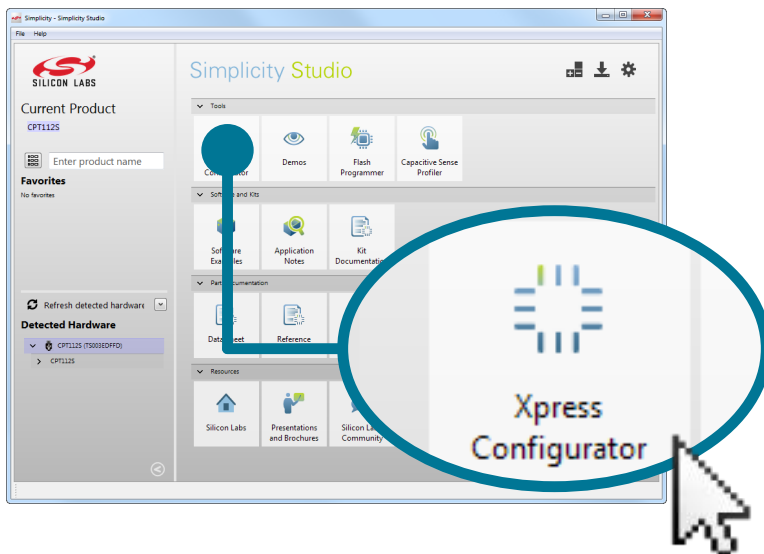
Simplicity - Simplicity Studio

File Help

SILICON LABS

Current Product

CPT112S

Enter product name

Favorites

No favorites

Refresh detected hardware

Detected Hardware

CPT112S (TS003EDFFD)

CPT112S

Simplicity Studio

Tools

Co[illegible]tor

Demos

Flash Programmer

Capacitive Sense Profiler

Soft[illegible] and Kits

Soft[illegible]re Exa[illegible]es

Application Notes

Kit Documentati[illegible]

Part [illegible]umentation

Data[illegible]eet

Reference

Resources

Silicon Labs

Presentations and Brochures

Silicon La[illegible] Community

Xpress Configurator